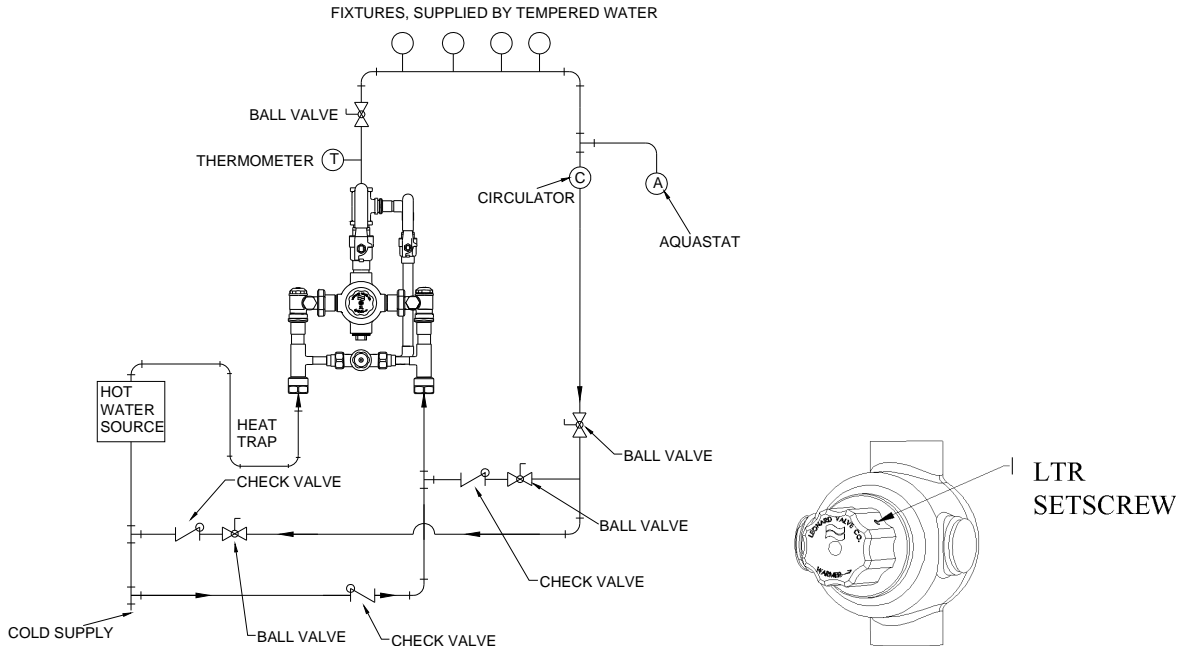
FIXTURES, SUPPLIED BY TEMPERED WATER

BALL VALVE

THERMOMETER T

C CIRCULATOR

A AQUASTAT

HOT WATER SOURCE

HEAT TRAP

BALL VALVE

CHECK VALVE

BALL VALVE

CHECK VALVE

COLD SUPPLY

BALL VALVE

CHECK VALVE

LEONARD VALVE CO.

WARMER

LTR SETSCREW